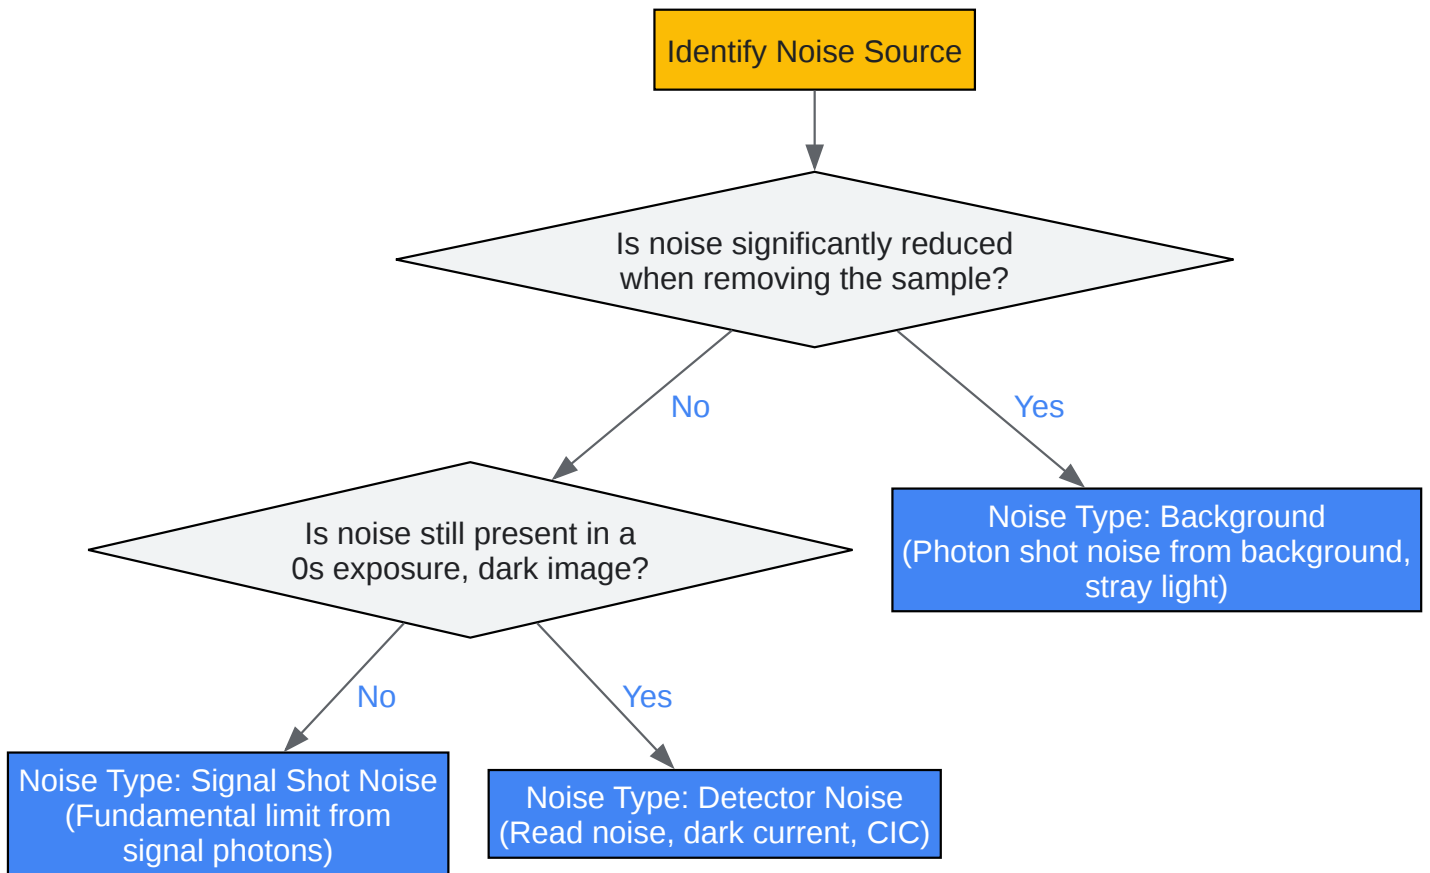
Identify Noise Source

Is noise significantly reduced when removing the sample?

No

Yes

Is noise still present in a 0s exposure, dark image?

Noise Type: Background (Photon shot noise from background, stray light)

No

Yes

Noise Type: Signal Shot Noise (Fundamental limit from signal photons)

Noise Type: Detector Noise (Read noise, dark current, CIC)